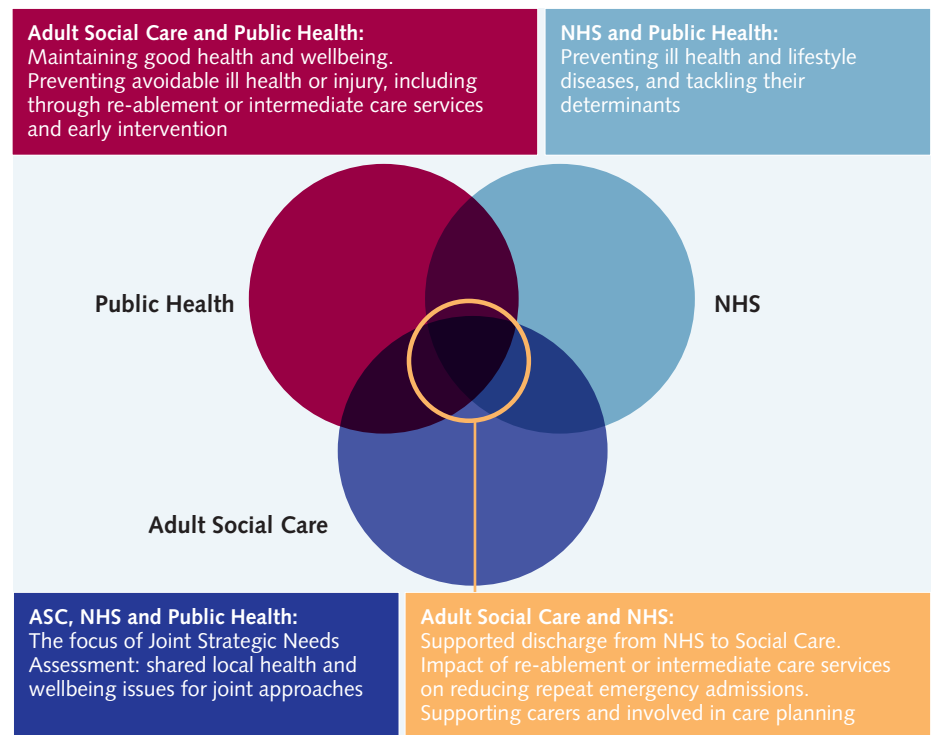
**Adult Social Care and Public Health:**
Maintaining good health and wellbeing. Preventing avoidable ill health or injury, including through re-ablement or intermediate care services and early intervention

**NHS and Public Health:**
Preventing ill health and lifestyle diseases, and tackling their determinants

Public Health

NHS

Adult Social Care

**ASC, NHS and Public Health:**
The focus of Joint Strategic Needs Assessment: shared local health and wellbeing issues for joint approaches

**Adult Social Care and NHS:**
Supported discharge from NHS to Social Care. Impact of re-ablement or intermediate care services on reducing repeat emergency admissions. Supporting carers and involved in care planning